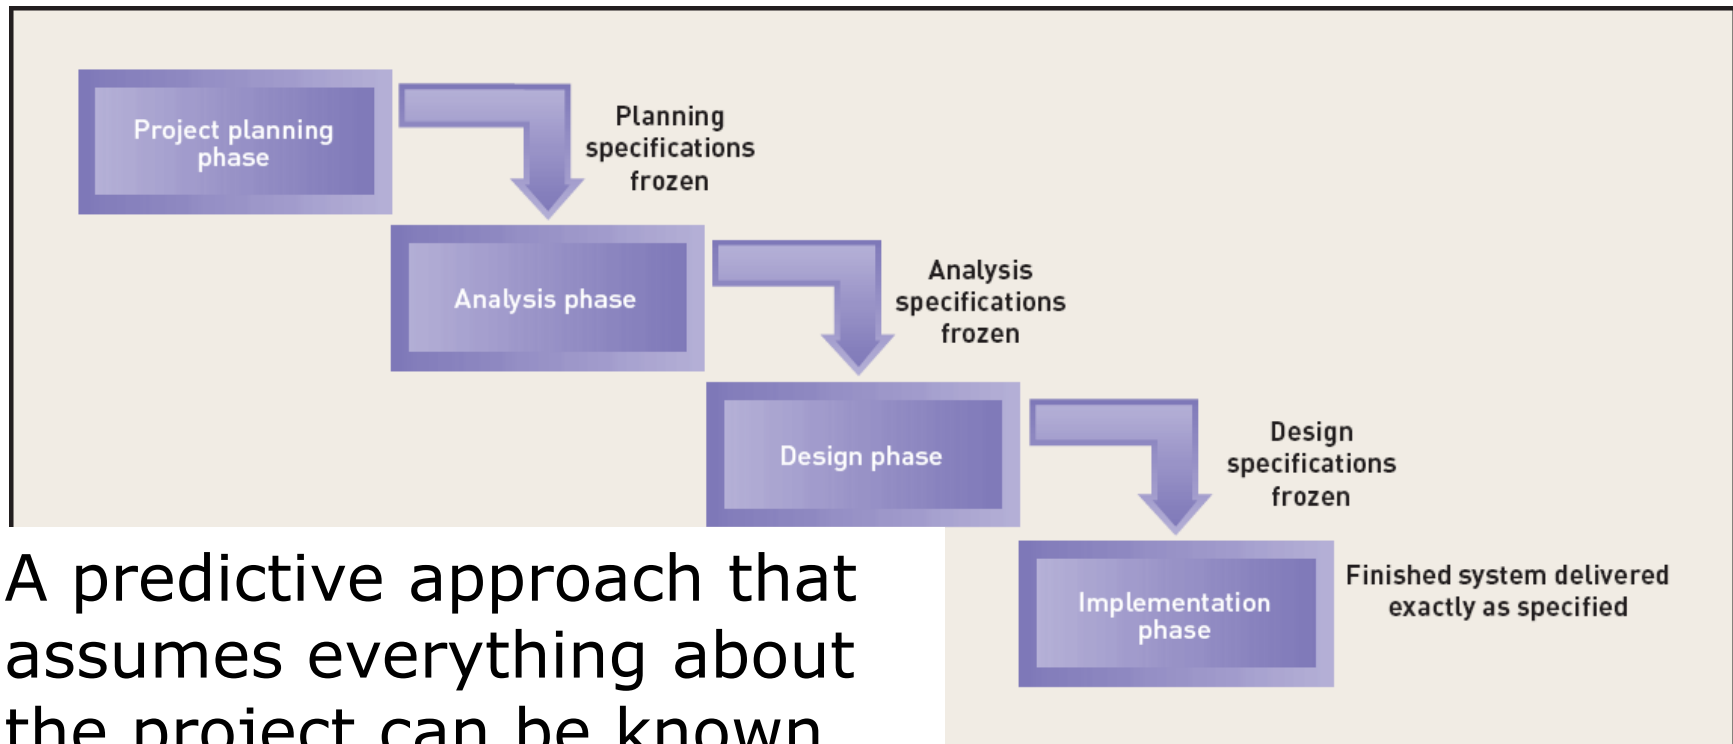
Project planning phase

Planning specifications frozen

Analysis phase

Analysis specifications frozen

Design phase

Design specifications frozen

Implementation phase

Finished system delivered exactly as specified

A predictive approach that assumes everything about the project can be known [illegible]